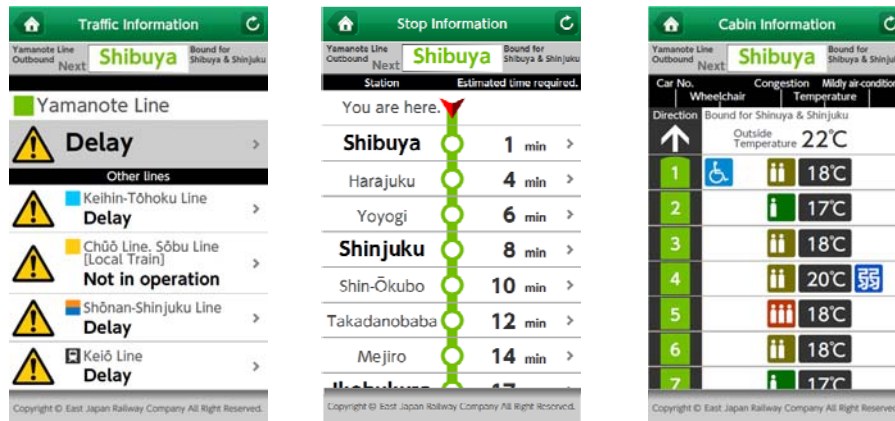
Traffic Information

Yamanote Line Outbound Next Shibuya Bound for Shibuya & Shinjuku

Yamanote Line

Delay

Other lines

Keihin-Tōhoku Line
Delay

Chūō Line, Sōbu Line [Local Train]
Not in operation

Shōnan-Shinjuku Line
Delay

Keiō Line
Delay

Copyright © East Japan Railway Company All Right Reserved.

Stop Information

Yamanote Line Outbound Next Shibuya Bound for Shibuya & Shinjuku

Station Estimated time required.

You are here.

| | |
|---|---|
| Shibuya | 1 min |
| Harajuku | 4 min |
| Yoyogi | 6 min |
| Shinjuku | 8 min |
| Shin-Ōkubo | 10 min |
| Takadanobaba | 12 min |
| Mejiro | 14 min |
| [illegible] | 17 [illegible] |

Copyright © East Japan Railway Company All Right Reserved.

Cabin Information

Yamanote Line Outbound Next Shibuya Bound for Shibuya & Shinju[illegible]

Car No. Wheelchair Congestion Temperature Mildly air-conditio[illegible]

Direction Bound for Shinuya & Shinjuku

Outside Temperature 22℃

| | |
|---|---|
| 1 | 18℃ |
| 2 | 17℃ |
| 3 | 18℃ |
| 4 | 20℃ 弱 |
| 5 | 18℃ |
| 6 | 18℃ |
| 7 | 17℃ |

Copyright © East Japan Railway Company All Right Reserved.